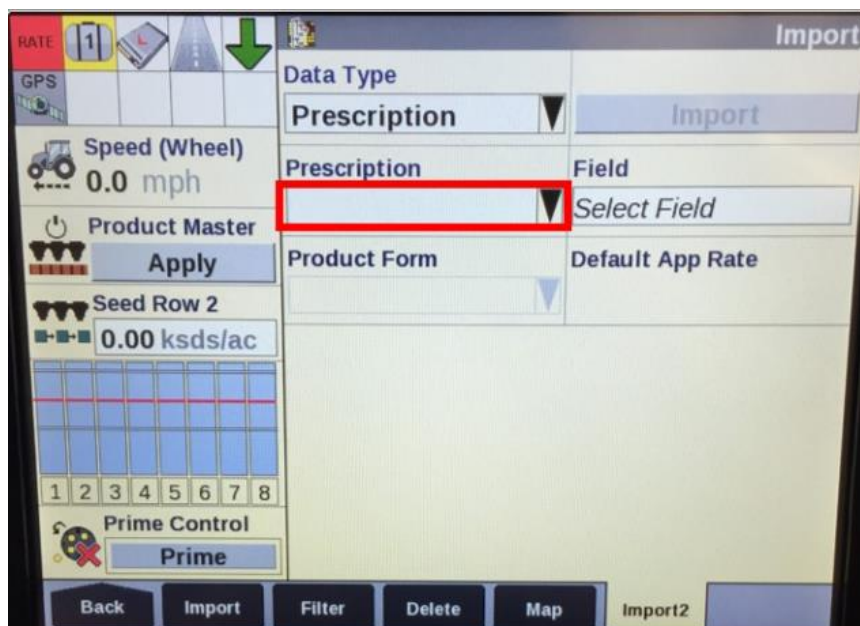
RATE
1
GPS
Speed (Wheel)
0.0 mph
Product Master
Apply
Seed Row 2
0.00 ksds/ac
1 2 3 4 5 6 7 8
Prime Control
Prime

Import
Data Type
Prescription
Import
Prescription
Field
Select Field
Product Form
Default App Rate

Back
Import
Filter
Delete
Map
Import2